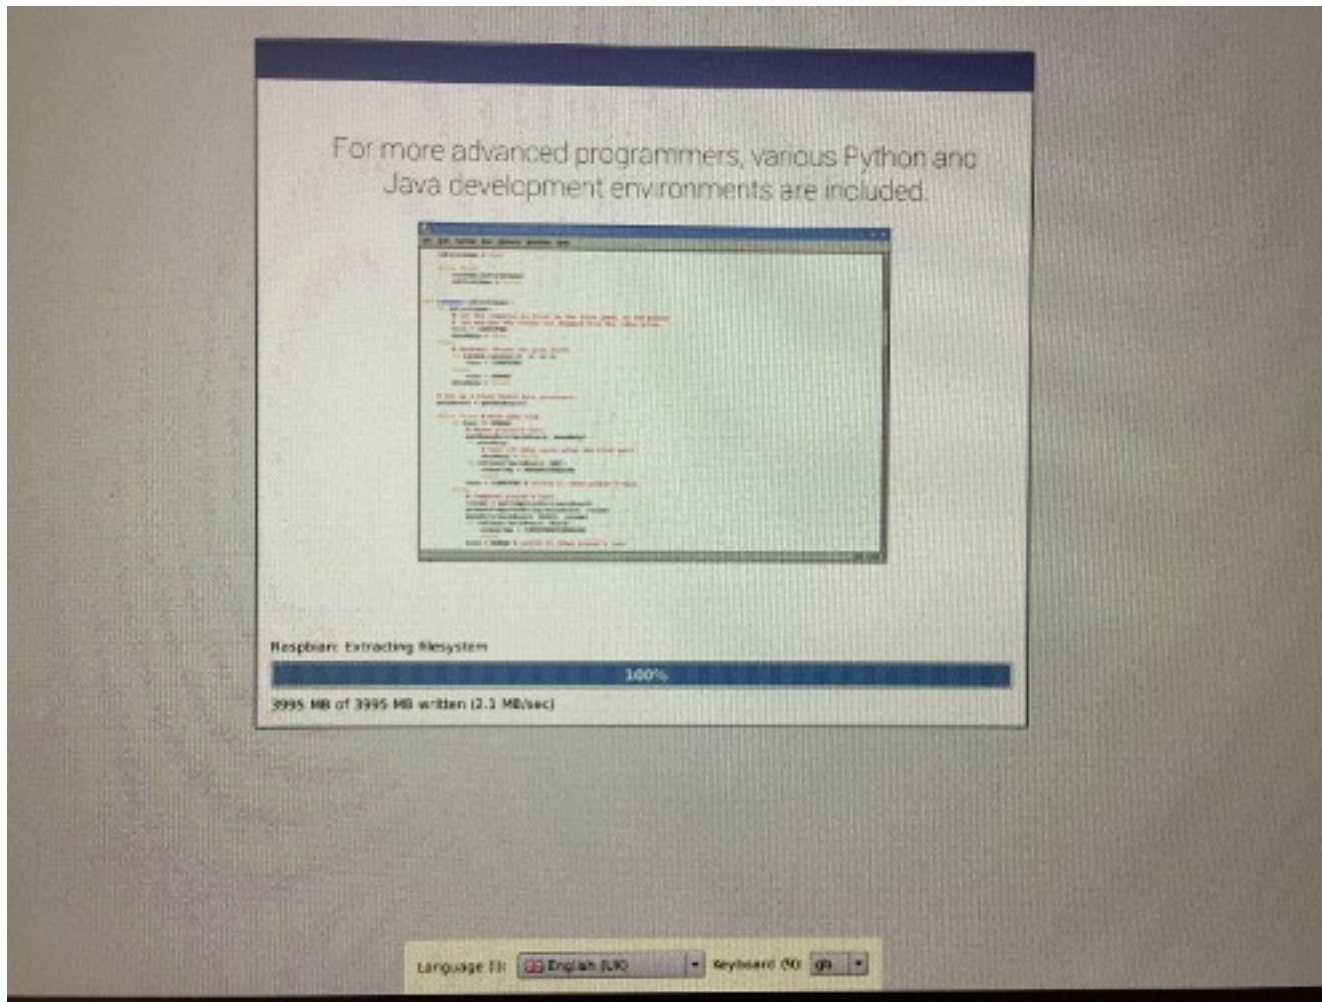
For more advanced programmers, various Python and Java development environments are included.

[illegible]

Raspbian: Extracting filesystem

100%

3995 MB of 3995 MB written (2.1 MB/sec)

Language (L): English (UK)

Keyboard (9): gb